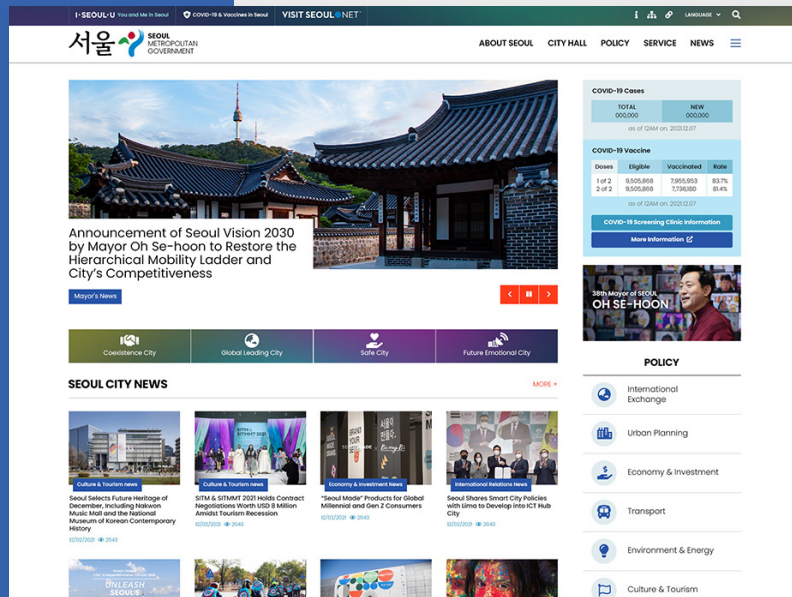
I·SEOUL·U You and Me in Seoul | COVID-19 & Vaccines in Seoul | VISIT SEOUL NET

LANGUAGE

서울 SEOUL METROPOLITAN GOVERNMENT

ABOUT SEOUL CITY HALL POLICY SERVICE NEWS

Announcement of Seoul Vision 2030 by Mayor Oh Se-hoon to Restore the Hierarchical Mobility Ladder and City's Competitiveness

Mayor's News

COVID-19 Cases

| TOTAL | NEW |
|---|---|
| 000,000 | 000,000 |

as of 12AM on. 2021.12.07

COVID-19 Vaccine

| Doses | Eligible | Vaccinated | Rate |
|---|---|---|---|
| 1 of 2 | 9,505,868 | 7,955,953 | 83.7% |
| 2 of 2 | 9,505,868 | 7,736,180 | 81.4% |

as of 12AM on. 2021.12.07

COVID-19 Screening Clinic Information

More Information

38th Mayor of SEOUL OH SE-HOON

Coexistence City | Global Leading City | Safe City | Future Emotional City

SEOUL CITY NEWS

MORE +

Culture & Tourism news
Seoul Selects Future Heritage of December, Including Nakwon Music Mall and the National Museum of Korean Contemporary History
12/02/2021 2043

Culture & Tourism news
SITM & SITMMT 2021 Holds Contract Negotiations Worth USD 8 Million Amidst Tourism Recession
12/02/2021 2043

Economy & Investment News
"Seoul Made" Products for Global Millennial and Gen Z Consumers
12/02/2021 2043

International Relations News
Seoul Shares Smart City Policies with Lima to Develop into ICT Hub City
12/02/2021 2043

UNLEASH SEOUL'S

POLICY

International Exchange

Urban Planning

Economy & Investment

Transport

Environment & Energy

Culture & Tourism